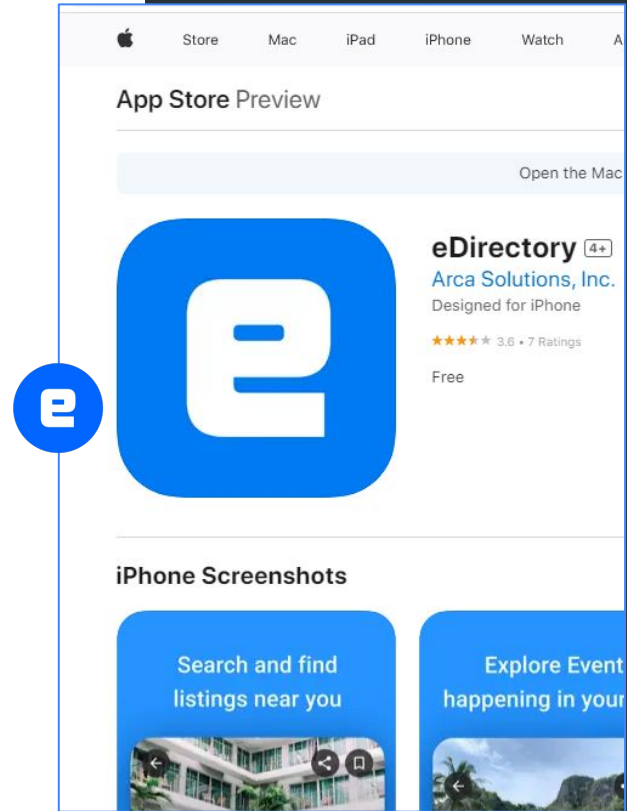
Store Mac iPad iPhone Watch A

App Store Preview

Open the Mac

eDirectory 4+

Arca Solutions, Inc.

Designed for iPhone

3.6 • 7 Ratings

Free

iPhone Screenshots

Search and find listings near you

Explore Event happening in your